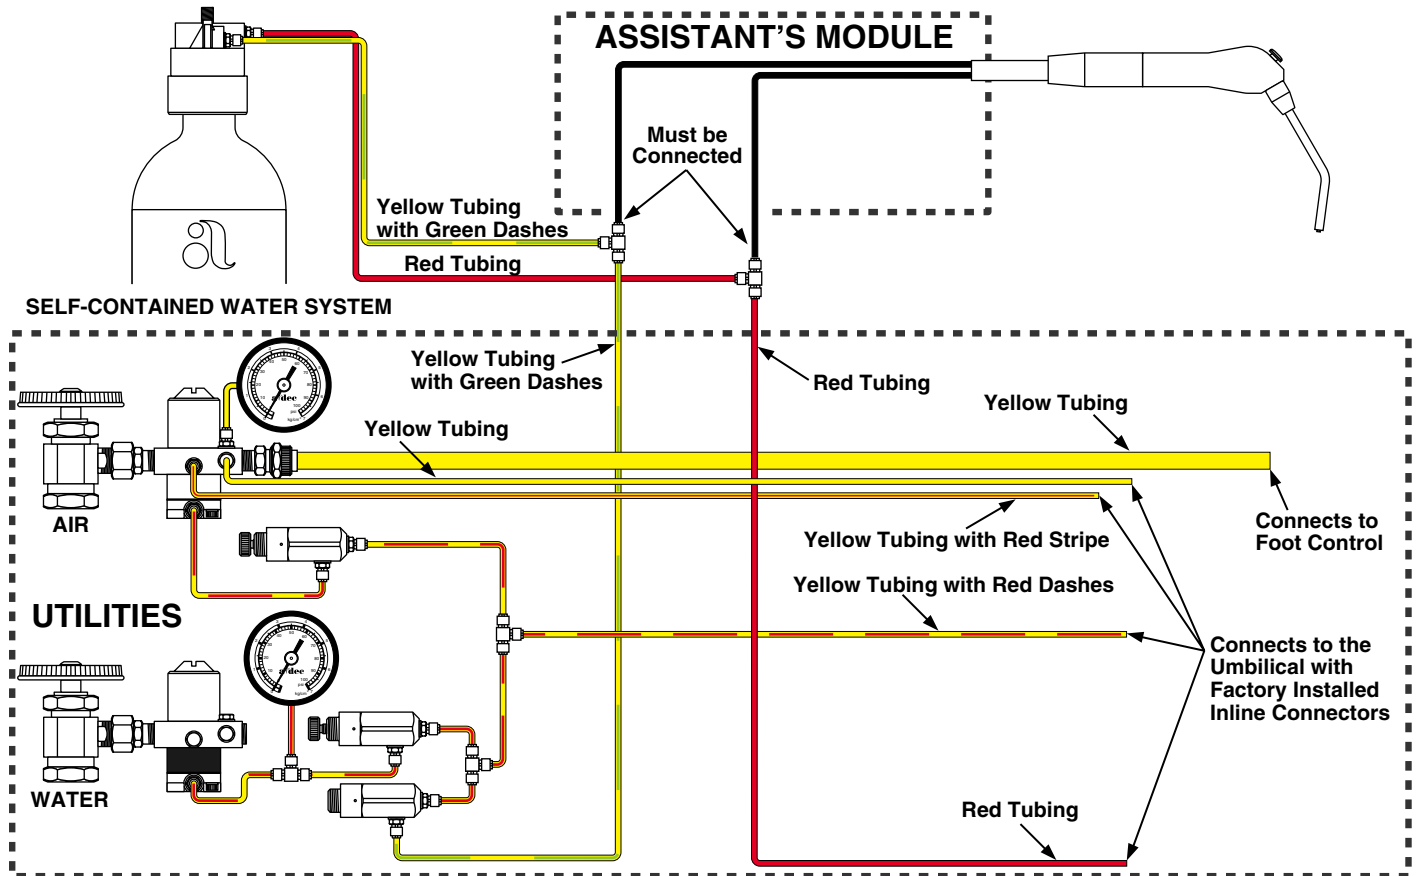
ASSISTANT'S MODULE

Must be Connected

Yellow Tubing with Green Dashes

Red Tubing

SELF-CONTAINED WATER SYSTEM

Yellow Tubing with Green Dashes

Red Tubing

Yellow Tubing

Yellow Tubing

AIR

Yellow Tubing with Red Stripe

Connects to Foot Control

Yellow Tubing with Red Dashes

UTILITIES

Connects to the Umbilical with Factory Installed Inline Connectors

WATER

Red Tubing